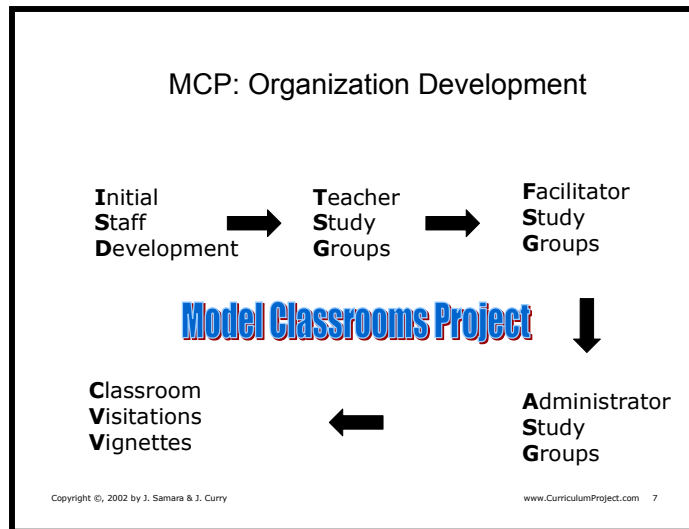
MCP: Organization Development

**I**nitial
**S**taff
**D**evelopment

**T**eacher
**S**tudy
**G**roups

**F**acilitator
**S**tudy
**G**roups

Model Classrooms Project

**C**lassroom
**V**isitations
**V**ignettes

**A**dministrator
**S**tudy
**G**roups

Copyright ©, 2002 by J. Samara & J. Curry

www.CurriculumProject.com 7